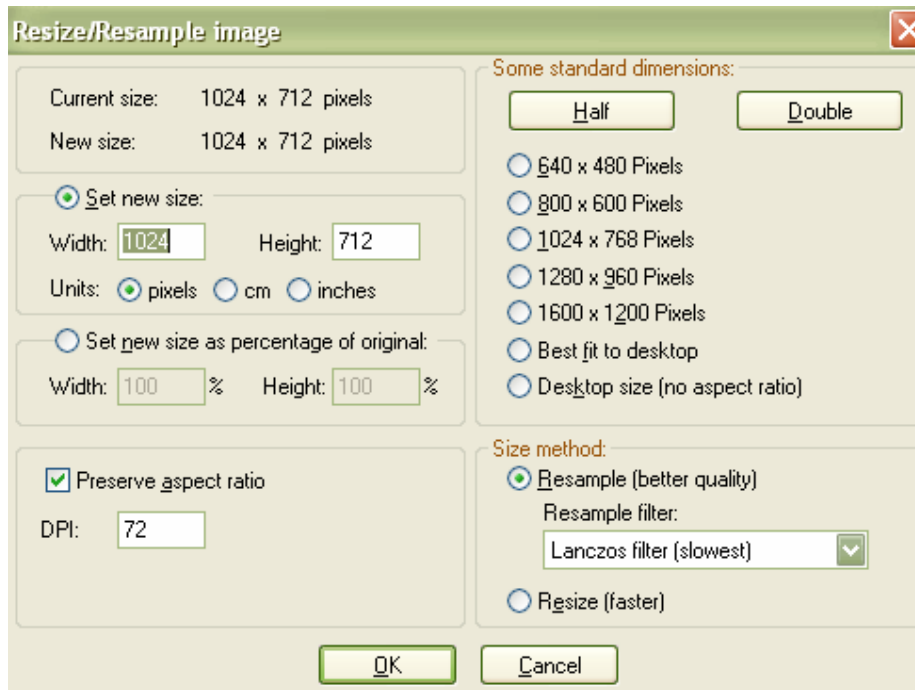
Resize/Resample image

Current size: 1024 x 712 pixels

New size: 1024 x 712 pixels

Set new size:

Width: 1024 Height: 712

Units: pixels cm inches

Set new size as percentage of original:

Width: 100 % Height: 100 %

Preserve aspect ratio

DPI: 72

Some standard dimensions:

Half

Double

640 x 480 Pixels

800 x 600 Pixels

1024 x 768 Pixels

1280 x 960 Pixels

1600 x 1200 Pixels

Best fit to desktop

Desktop size (no aspect ratio)

Size method:

Resample (better quality)

Resample filter:

Lanczos filter (slowest)

Resize (faster)

OK

Cancel